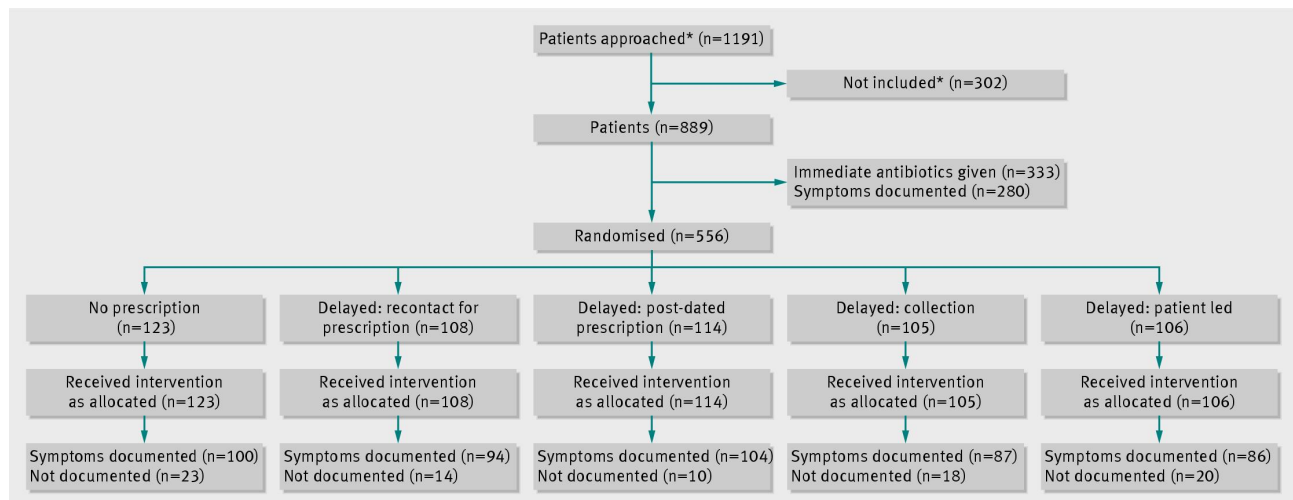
Patients approached* (n=1191)

Not included* (n=302)

Patients (n=889)

Immediate antibiotics given (n=333)
Symptoms documented (n=280)

Randomised (n=556)

No prescription (n=123)

Delayed: recontact for prescription (n=108)

Delayed: post-dated prescription (n=114)

Delayed: collection (n=105)

Delayed: patient led (n=106)

Received intervention as allocated (n=123)

Received intervention as allocated (n=108)

Received intervention as allocated (n=114)

Received intervention as allocated (n=105)

Received intervention as allocated (n=106)

Symptoms documented (n=100)
Not documented (n=23)

Symptoms documented (n=94)
Not documented (n=14)

Symptoms documented (n=104)
Not documented (n=10)

Symptoms documented (n=87)
Not documented (n=18)

Symptoms documented (n=86)
Not documented (n=20)